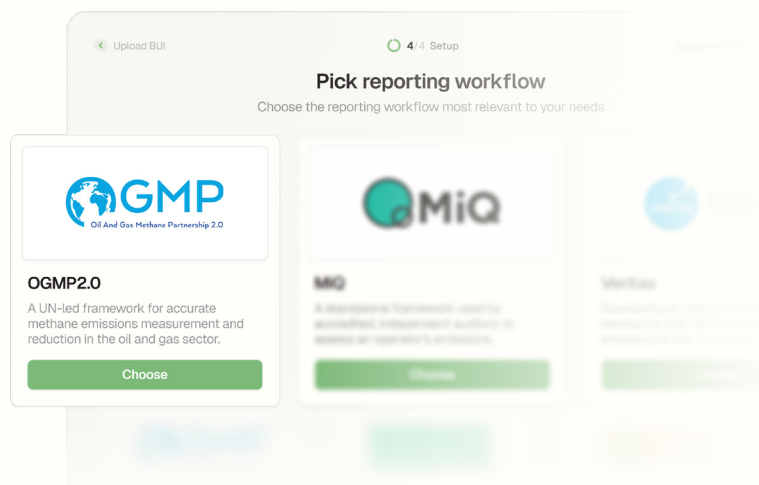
Upload BUI

4/4 Setup

Setup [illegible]

Pick reporting workflow

Choose the reporting workflow most relevant to your needs

GMP

Oil And Gas Methane Partnership 2.0

OGMP2.0

A UN-led framework for accurate methane emissions measurement and reduction in the oil and gas sector.

Choose

MiQ

MiQ

A standalone framework used by accredited, independent auditors to assess an operator's emissions.

Choose

Veritas

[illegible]

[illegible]